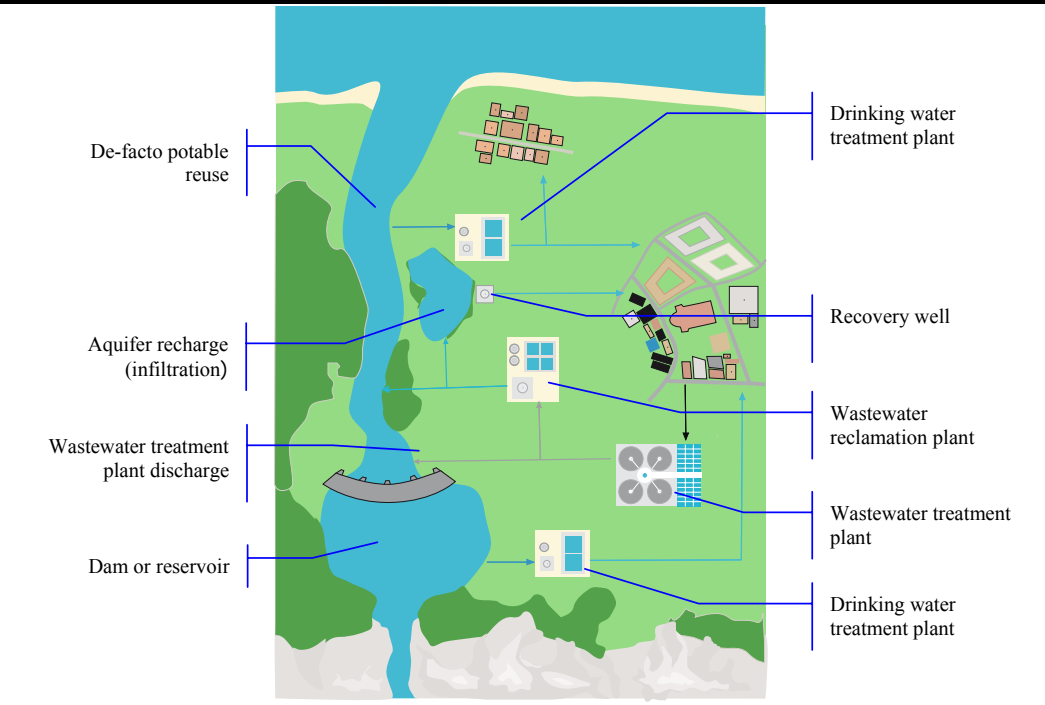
De-facto potable reuse

Aquifer recharge (infiltration)

Wastewater treatment plant discharge

Dam or reservoir

Drinking water treatment plant

Recovery well

Wastewater reclamation plant

Wastewater treatment plant

Drinking water treatment plant